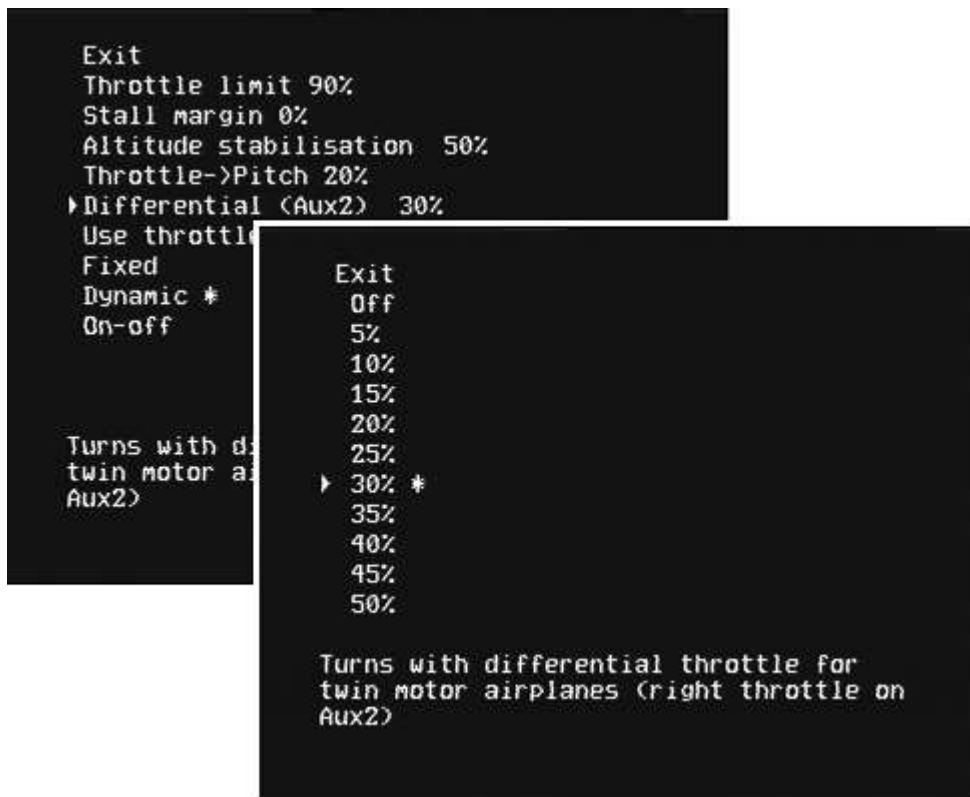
Exit
Throttle limit 90%
Stall margin 0%
Altitude stabilisation 50%
Throttle->Pitch 20%
▸Differential (Aux2) 30%
Use throttle
Fixed
Dynamic *
On-off

Turns with di
twin motor ai
Aux2)

Exit
Off
5%
10%
15%
20%
25%
▸ 30% *
35%
40%
45%
50%

Turns with differential throttle for twin motor airplanes (right throttle on Aux2)